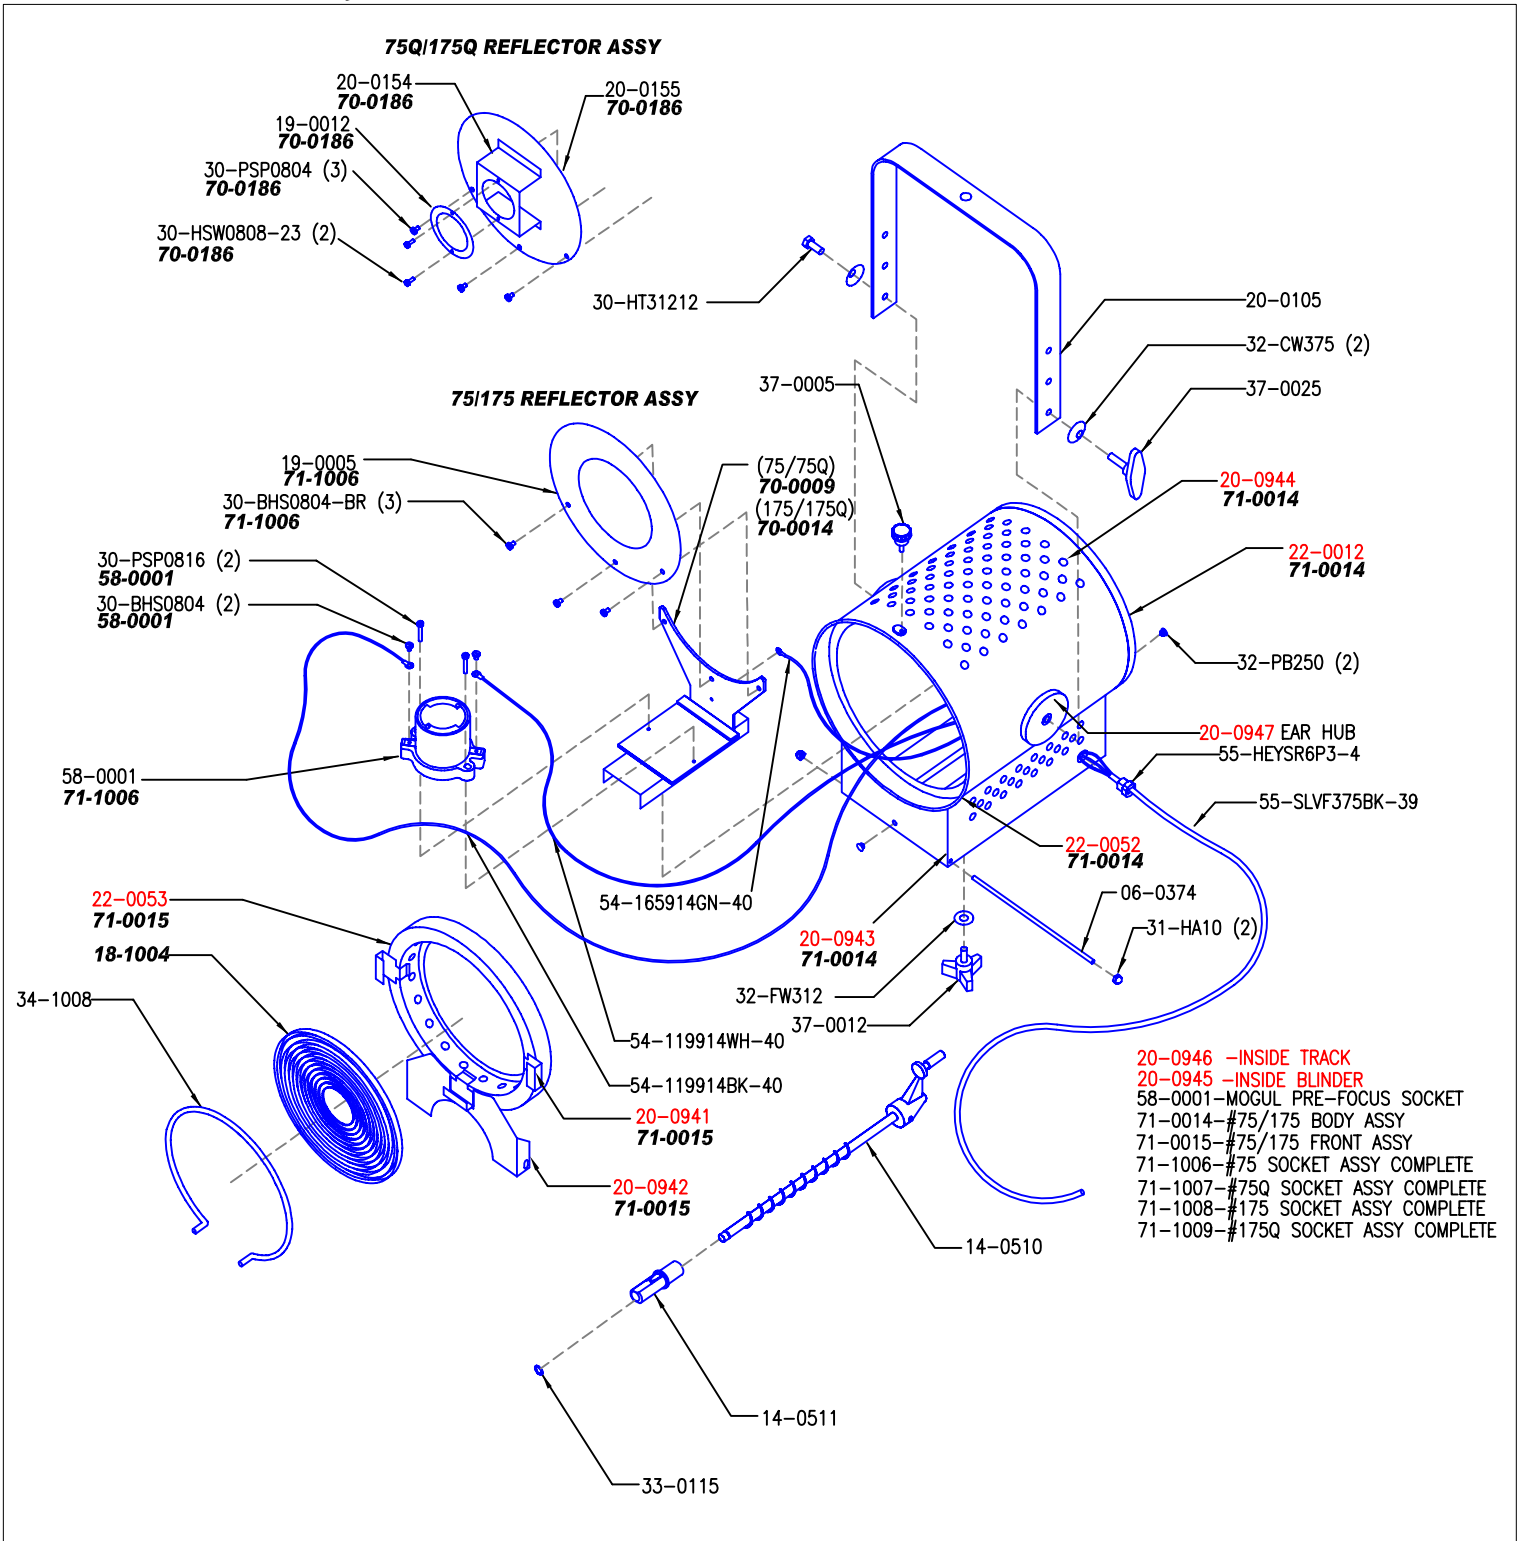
75Q/175Q REFLECTOR ASSY

20–0154
70-0186

20–0155
70-0186

19–0012
70-0186

30–PSP0804 (3)
70-0186

30–HSW0808–23 (2)
70-0186

30–HT31212

20–0105

32–CW375 (2)

37–0025

37–0005

75/175 REFLECTOR ASSY

19–0005
71-1006

30–BHS0804–BR (3)
71-1006

(75/75Q)
70-0009
(175/175Q)
70-0014

20–0944
71-0014

22–0012
71-0014

30–PSP0816 (2)
58-0001

30–BHS0804 (2)
58-0001

32–PB250 (2)

20–0947 EAR HUB

55–HEYSR6P3–4

58–0001
71-1006

55–SLVF375BK–39

22–0052
71-0014

54–165914GN–40

06–0374

22–0053
71-0015

20–0943
71-0014

31–HA10 (2)

18-1004

34–1008

32–FW312

37–0012

54–119914WH–40

54–119914BK–40

20–0941
71-0015

20–0942
71-0015

20–0946 –INSIDE TRACK
20–0945 –INSIDE BLINDER
58–0001–MOGUL PRE–FOCUS SOCKET
71–0014–#75/175 BODY ASSY
71–0015–#75/175 FRONT ASSY
71–1006–#75 SOCKET ASSY COMPLETE
71–1007–#75Q SOCKET ASSY COMPLETE
71–1008–#175 SOCKET ASSY COMPLETE
71–1009–#175Q SOCKET ASSY COMPLETE

14–0510

14–0511

33–0115